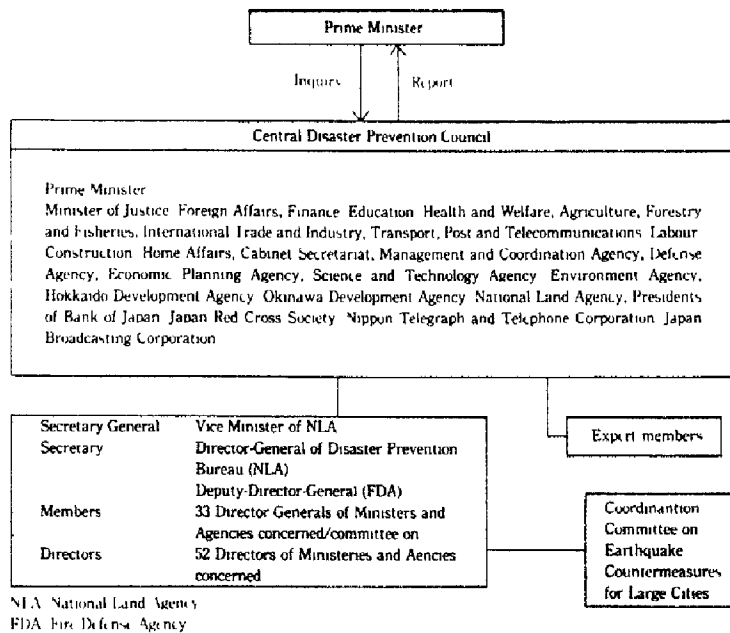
Prime Minister

Inquiry

Report

Central Disaster Prevention Council

Prime Minister
Minister of Justice Foreign Affairs, Finance Education Health and Welfare, Agriculture, Forestry and Fisheries, International Trade and Industry, Transport, Post and Telecommunications Labour Construction Home Affairs, Cabinet Secretariat, Management and Coordination Agency, Defense Agency, Economic Planning Agency, Science and Technology Agency Environment Agency, Hokkaido Development Agency Okinawa Development Agency National Land Agency, Presidents of Bank of Japan Japan Red Cross Society Nippon Telegraph and Telephone Corporation Japan Broadcasting Corporation

| Secretary General | Vice Minister of NLA |
|---|---|
| Secretary | Director-General of Disaster Prevention Bureau (NLA) Deputy-Director-General (FDA) |
| Members | 33 Director Generals of Ministers and Agencies concerned/committee on |
| Directors | 52 Directors of Ministeries and Aencies concerned |

Expert members

Coordinantion Committee on Earthquake Countermeasures for Large Cities

NLA National Land Agency
FDA Fire Defense Agency